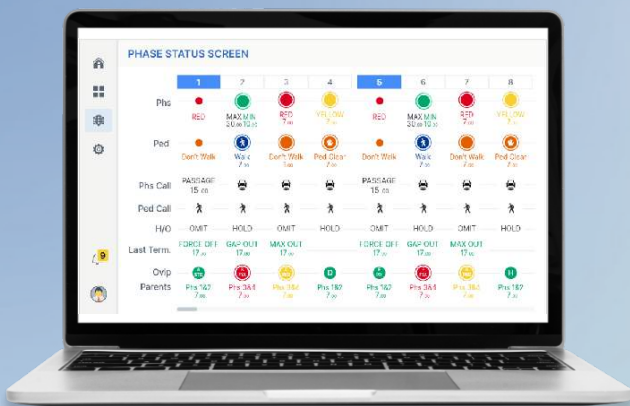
PHASE STATUS SCREEN

| | 1 | 2 | 3 | 4 | 5 | 6 | 7 | 8 |
|---|---|---|---|---|---|---|---|---|
| Phs | RED | MAX MIN 30 os 10 os | RED 7 os | YELLOW 7 os | RED | MAX MIN 30 os 10 os | RED 7 os | YELLOW 7 os |
| Ped | Don't Walk | Walk 7 os | Don't Walk 3 os | Ped Clear 7 os | Don't Walk | Walk 7 os | Don't Walk 7 os | Ped Clear 7 os |
| Phs Call | PASSAGE 15 os | | | | PASSAGE 15 os | | | |
| Ped Call | | | | | | | | |
| H/O | OMIT | HOLD | OMIT | HOLD | OMIT | HOLD | OMIT | HOLD |
| Last Term. | FORCE OFF 17 os | GAP OUT 17 os | MAX OUT 17 os | | FORCE OFF 17 os | GAP OUT 17 os | MAX OUT 17 os | |
| Ovlp Parents | A Phs 1&2 7 os | B Phs 3&4 7 os | C Phs 3&4 7 os | D Phs 1&2 7 os | E Phs 1&2 7 os | F Phs 3&4 7 os | G Phs 3&4 7 os | H Phs 1&2 7 os |

9